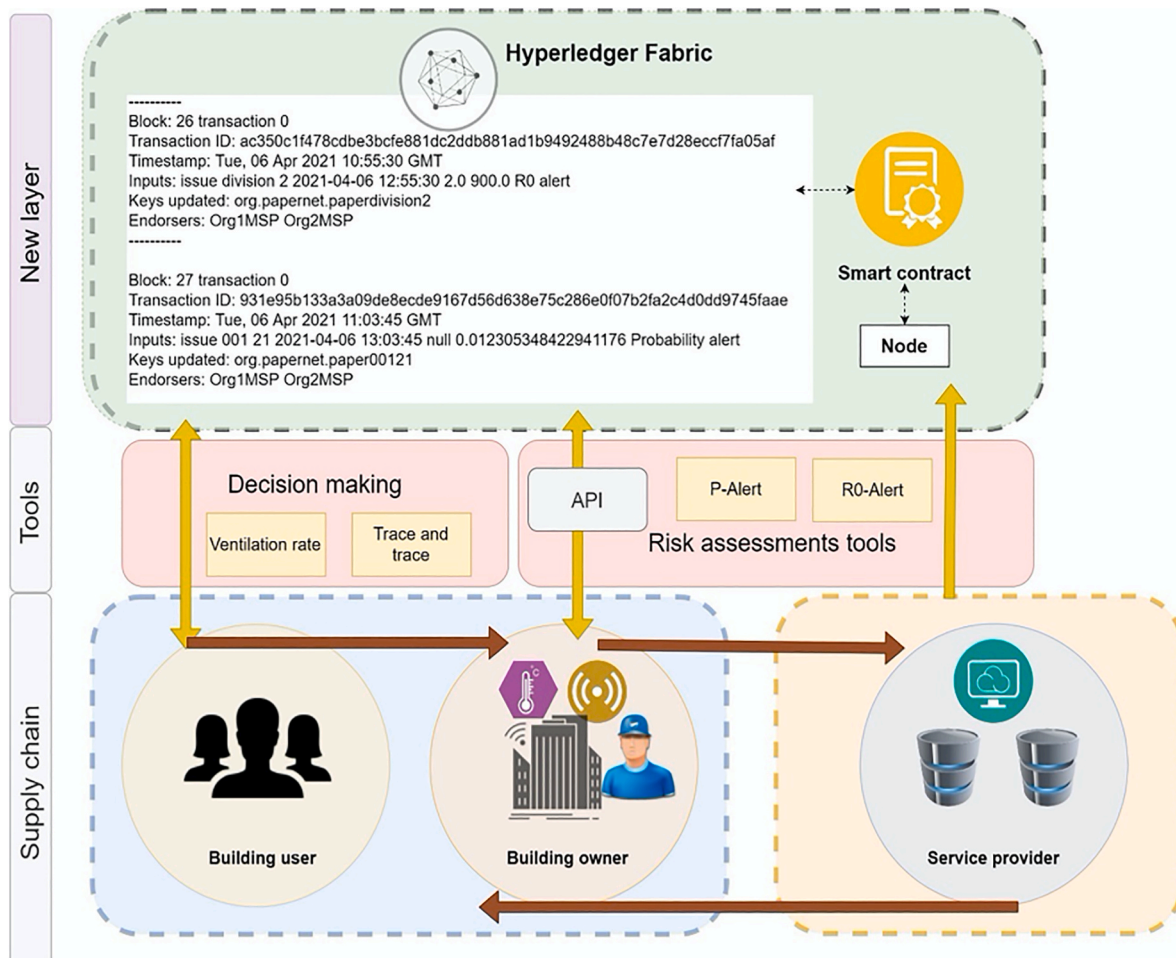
New layer

Hyperledger Fabric

----------
Block: 26 transaction 0
Transaction ID: ac350c1f478cdbe3bcfe881dc2ddb881ad1b9492488b48c7e7d28eccf7fa05af
Timestamp: Tue, 06 Apr 2021 10:55:30 GMT
Inputs: issue division 2 2021-04-06 12:55:30 2.0 900.0 R0 alert
Keys updated: org.papernet.paperdivision2
Endorsers: Org1MSP Org2MSP
----------

Block: 27 transaction 0
Transaction ID: 931e95b133a3a09de8ecde9167d56d638e75c286e0f07b2fa2c4d0dd9745faae
Timestamp: Tue, 06 Apr 2021 11:03:45 GMT
Inputs: issue 001 21 2021-04-06 13:03:45 null 0.012305348422941176 Probability alert
Keys updated: org.papernet.paper00121
Endorsers: Org1MSP Org2MSP

Smart contract

Node

Tools

Decision making

Ventilation rate

Trace and trace

API

P-Alert

R0-Alert

Risk assessments tools

Supply chain

Building user

Building owner

Service provider